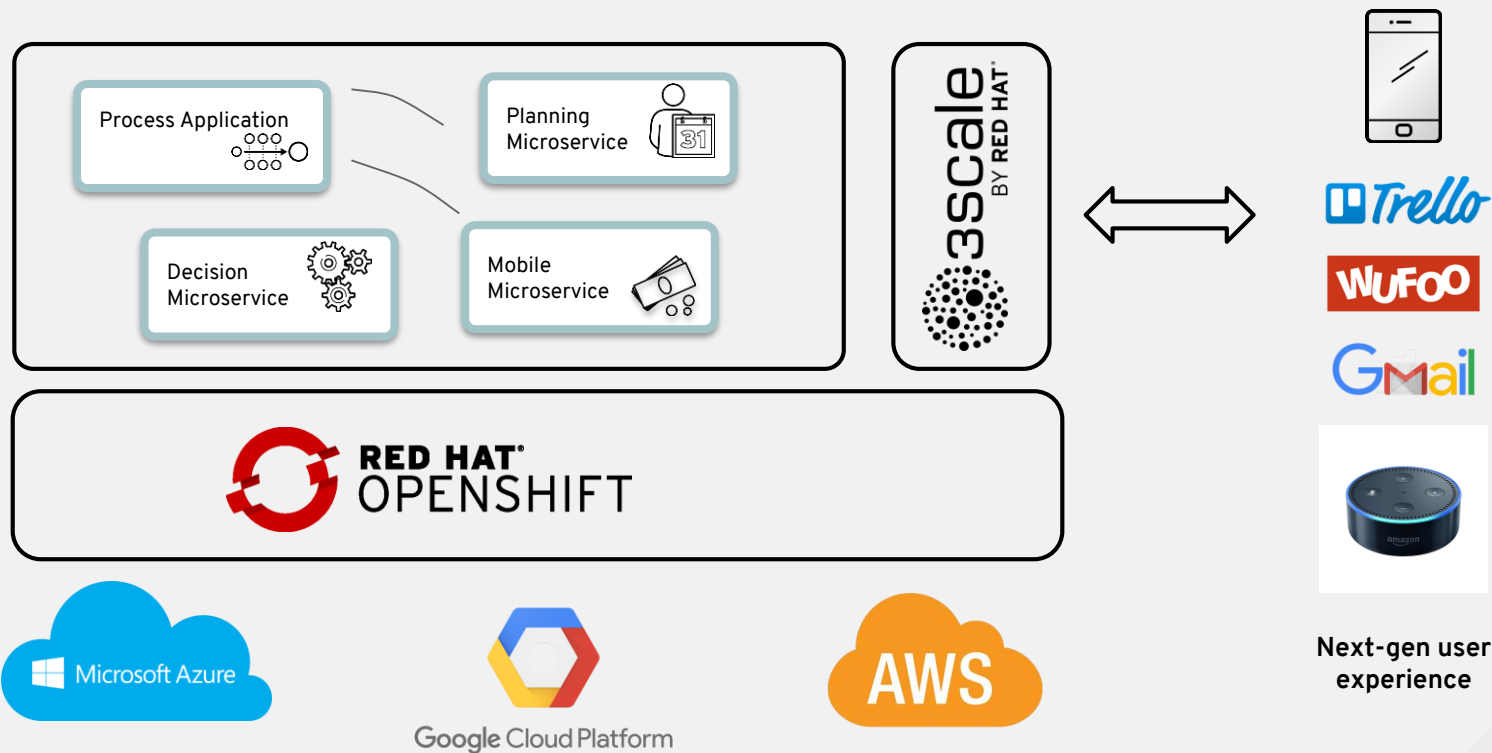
Process Application

Planning Microservice

31

Decision Microservice

Mobile Microservice

3scale BY RED HAT

Trello

WUFOO

GMail

amazon

RED HAT OPENSHIFT

Microsoft Azure

Google Cloud Platform

AWS

Next-gen user experience